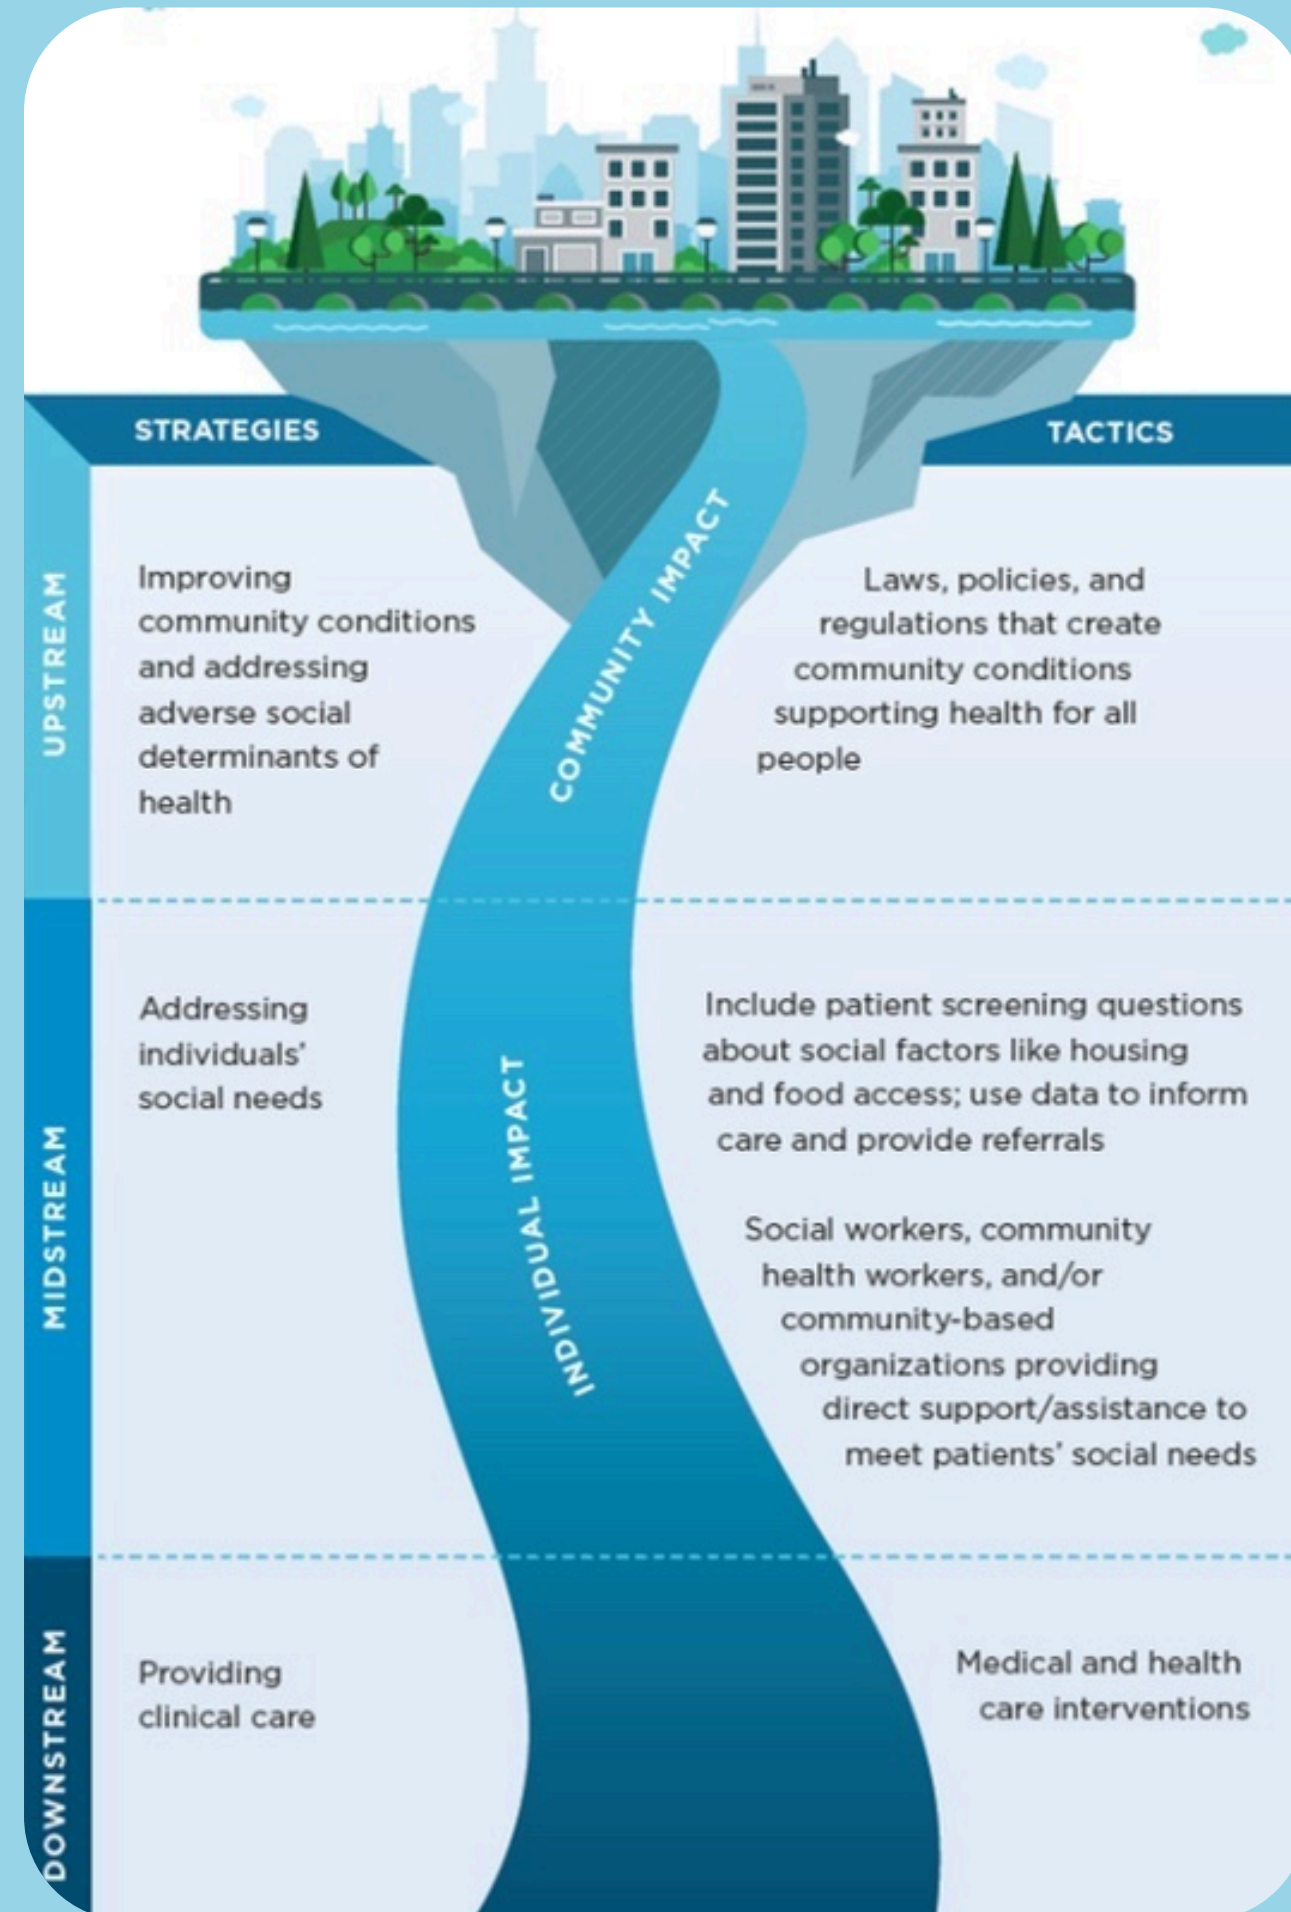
STRATEGIES

TACTICS

UPSTREAM

Improving community conditions and addressing adverse social determinants of health

COMMUNITY IMPACT

Laws, policies, and regulations that create community conditions supporting health for all people

MIDSTREAM

Addressing individuals' social needs

INDIVIDUAL IMPACT

Include patient screening questions about social factors like housing and food access; use data to inform care and provide referrals

Social workers, community health workers, and/or community-based organizations providing direct support/assistance to meet patients' social needs

DOWNSTREAM

Providing clinical care

Medical and health care interventions